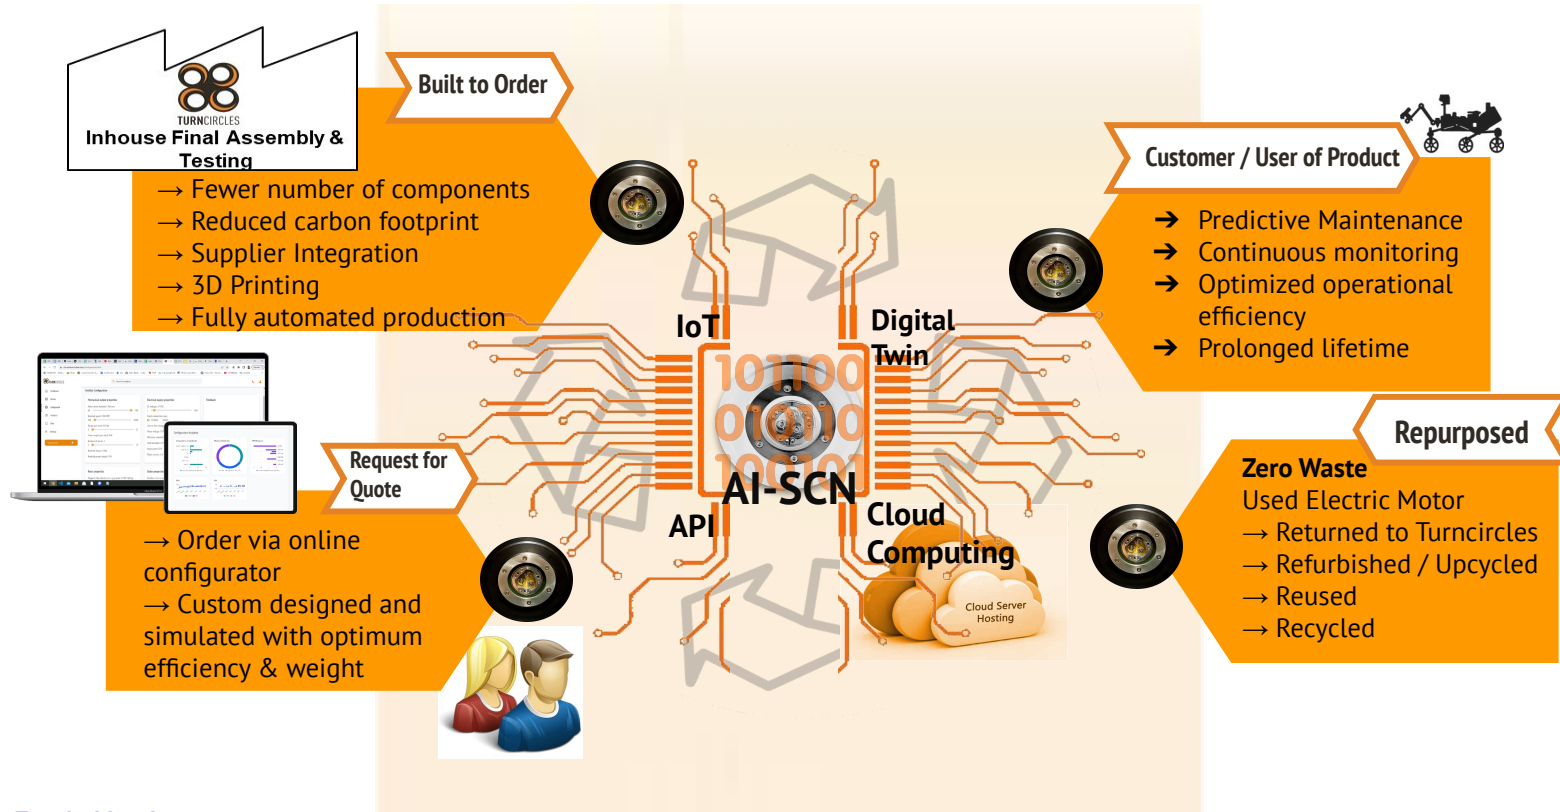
TURNCIRCLES
Inhouse Final Assembly & Testing

Built to Order

→ Fewer number of components
→ Reduced carbon footprint
→ Supplier Integration
→ 3D Printing
→ Fully automated production

Customer / User of Product

➔ Predictive Maintenance
➔ Continuous monitoring
➔ Optimized operational efficiency
➔ Prolonged lifetime

IoT

Digital Twin

101100
010010
100101

AI-SCN

API

Cloud Computing

Cloud Server Hosting

Repurposed

Zero Waste
Used Electric Motor
→ Returned to Turncircles
→ Refurbished / Upcycled
→ Reused
→ Recycled

Request for Quote

→ Order via online configurator
→ Custom designed and simulated with optimum efficiency & weight